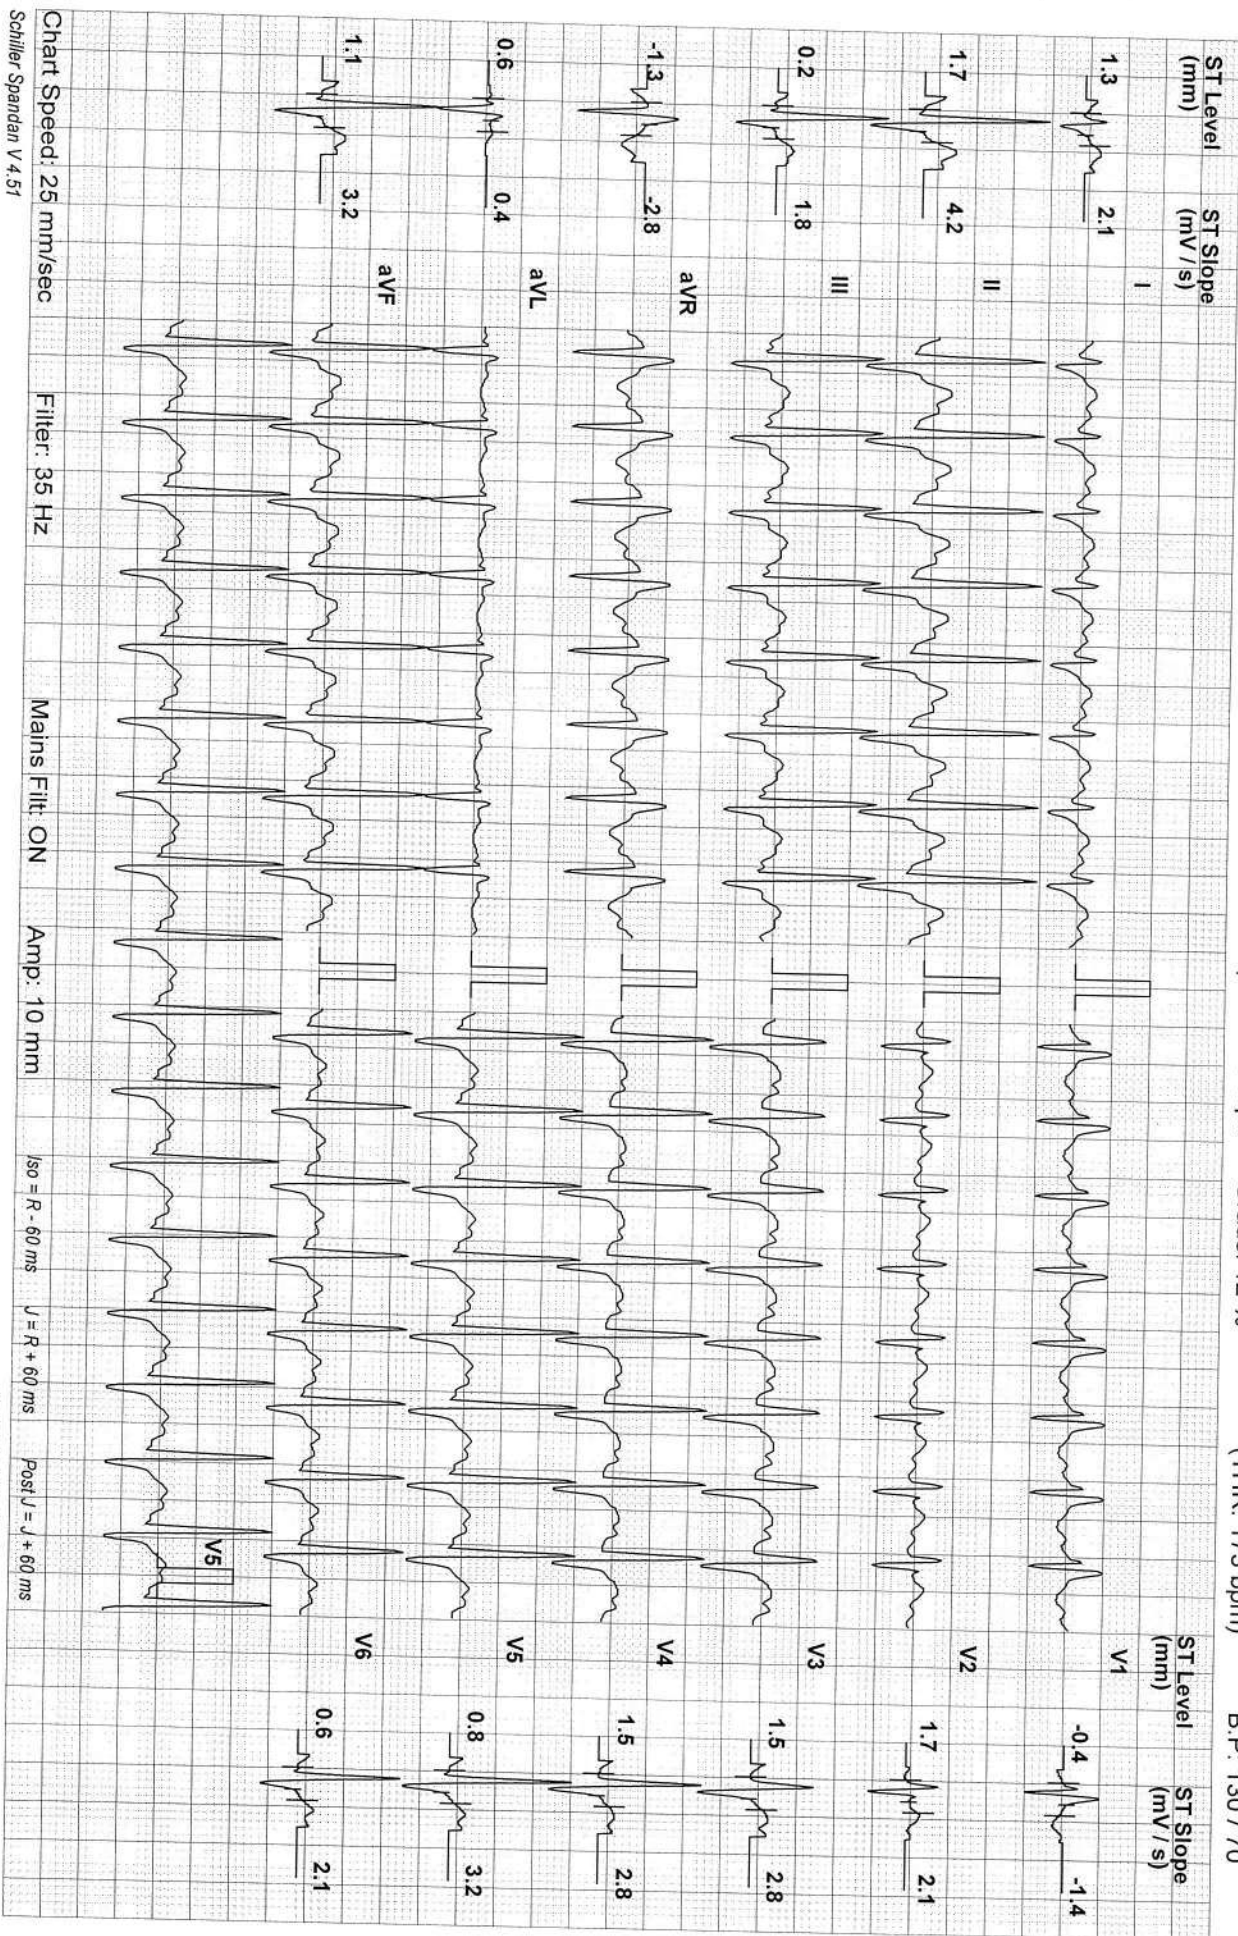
ST Level (mm)

ST Slope (mV / s)

1.3 2.1 I
1.7 4.2 II
0.2 1.8 III
-1.3 -2.8 aVR
0.6 0.4 aVL
1.1 3.2 aVF

(THR: 173 bpm) B.P. 130 / 70

ST Level (mm)

ST Slope (mV / s)

V1 -0.4 -1.4
V2 1.7 2.1
V3 1.5 2.8
V4 1.5 2.8
V5 0.8 3.2
V6 0.6 2.1

V5

Chart Speed: 25 mm/sec Filter: 35 Hz Mains Filt: ON Amp: 10 mm

Iso = R - 60 ms J = R + 60 ms Post J = J + 60 ms

Schiller Spandan V 4.51